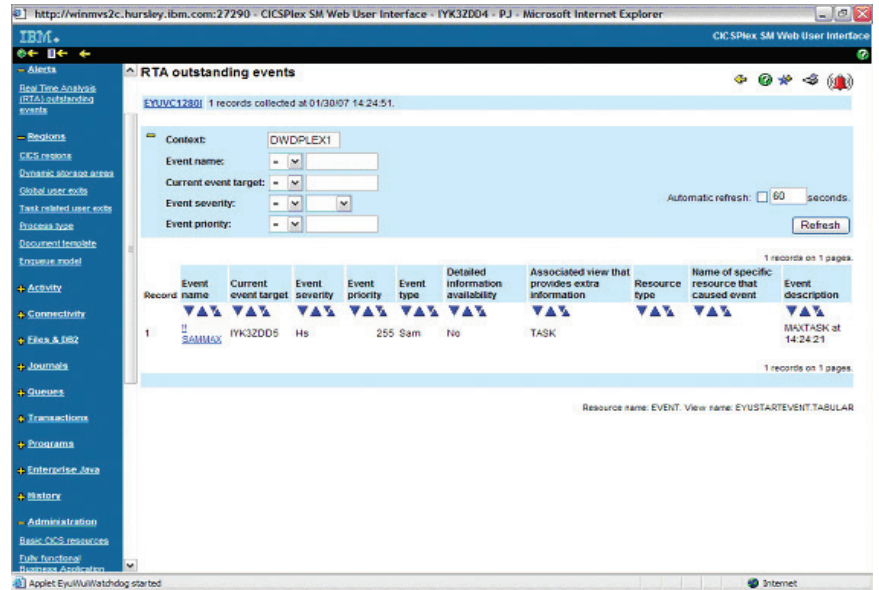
http://winmvs2c.hursley.ibm.com:27290 - CICSPlex SM Web User Interface - IYK3ZDD4 - PJ - Microsoft Internet Explorer

IBM.

CICSPlex SM Web User Interface

– Alerts
Real Time Analysis (RTA) outstanding events

– Regions
CICS regions
Dynamic storage areas
Global user exits
Task related user exits
Process type
Document template
Enqueue model

+ Activity
+ Connectivity
+ Files & DB2
+ Journals
+ Queues
+ Transactions
+ Programs
+ Enterprise Java
+ History
– Administration
Basic CICS resources
Fully functional Business Application

RTA outstanding events

EYUVC1280I 1 records collected at 01/30/07 14:24:51.

Context: DWDPLEX1
Event name: =
Current event target: =
Event severity: =
Event priority: =

Automatic refresh: 60 seconds.

Refresh

1 records on 1 pages.

| Record | Event name | Current event target | Event severity | Event priority | Event type | Detailed information availability | Associated view that provides extra information | Resource type | Name of specific resource that caused event | Event description |
|---|---|---|---|---|---|---|---|---|---|---|
| 1 | !! SAMMAX | IYK3ZDD5 | Hs | 255 | Sam | No | TASK | | | MAXTASK at 14:24:21 |

1 records on 1 pages.

Resource name: EVENT. View name: EYUSTARTEVENT.TABULAR

Applet EyuWuiWatchdog started

Internet